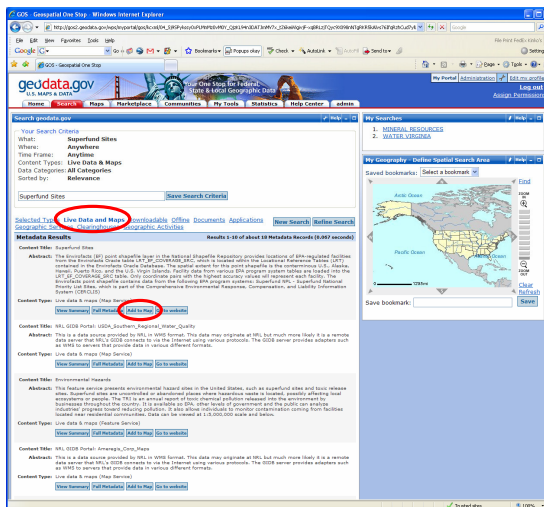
GOS - Geospatial One Stop - Windows Internet Explorer

http://gos2.geodata.gov/wps/portal/gos/kcxml/04_Sj9SPykssy0xPLMnMz0vM0Y_QjzKLt4w3dAT3mMY

File Edit View Favorites Tools Help

Google

Bookmarks | Popups okay | Check | AutoLink | AutoFill | Send to

GOS - Geospatial One Stop

Page | Tools

geodata.gov U.S. MAPS & DATA

Your One Stop for Federal, State & Local Geographic Data

My Portal | Administration | Edit my profile | Log out | Assign Permission

Home | Search | Maps | Marketplace | Communities | My Tools | Statistics | Help Center | admin

Search geodata.gov

Your Search Criteria
What: Superfund Sites
Where: Anywhere
Time Frame: Anytime
Content Types: Live Data & Maps
Data Categories: All Categories
Sorted by: Relevance

Superfund Sites | Save Search Criteria

Selected Types | Live Data and Maps | Downloadable | Offline | Documents | Applications | Geographic Services | Clearinghouses | Geographic Activities

New Search | Refine Search

Metadata Results | Results 1-10 of about 10 Metadata Records (0.067 seconds)

Content Title: Superfund Sites

Abstract: The Enviroflacts (EF) point shapefile layer in the National Shapefile Repository provides locations of EPA-regulated facilities from the Envirofacts Oracle table LRT_IP_COMBINED_SRC which is located within the Locational Reference Tables (LRT) contained in the Envirofacts Oracle Database. The spatial extent for this point shapefile is the contiguous U.S., Alaska, Hawaii, Puerto Rico, and the U.S. Virgin Islands. Facility data from various EPA program system tables are loaded into the LRT_IP_COMBINED_SRC table. Only coordinate pairs with the highest accuracy values will represent each facility. The Envirofacts point shapefile contains data from the following EPA program systems: Superfund NPL - Superfund National Priority List Sites, which is part of the Comprehensive Environmental Response, Compensation, and Liability Information System (CERCLIS).

Content Type: Live data & maps (Map Service)

View Summary | Full Metadata | Add to Map | Go to website

Content Title: NRL GIDB Portal: USDA_Southern_Regional_Water_Quality

Abstract: This is a data source provided by NRL in WMS format. This data may originate at NRL but much more likely it is a remote data server that NRL's GIDB connects to via the Internet using various protocols. The GIDB server provides adapters such as WMS to serve this data to the Internet using various protocols.

Content Type: Live data & maps (Map Service)

View Summary | Full Metadata | Add to Map | Go to website

Content Title: Environmental Hazards

Abstract: This feature service presents environmental hazard sites in the United States, such as superfund sites and toxic release sites. Superfund sites are uncontrolled or abandoned places where hazardous waste is located, possibly affecting local ecosystems or people. The TRI is an annual report of toxic chemical pollution released into the environment by businesses throughout the country. It is available on EPA, other levels of government and the public can analyze industries' progress toward reducing pollution. It also allow individuals to monitor contamination coming from facilities located near residential communities. Data can be viewed at 1:5,000,000 scale and below.

Content Type: Live data & maps (Feature Service)

View Summary | Full Metadata | Add to Map | Go to website

Content Title: NRL GIDB Portal: Amargia_Corp_Maps

Abstract: This is a data source provided by NRL in WMS format. This data may originate at NRL but much more likely it is a remote data server that NRL's GIDB connects to via the Internet using various protocols. The GIDB server provides adapters such as WMS to serve this data in various different formats.

Content Type: Live data & maps (Map Service)

View Summary | Full Metadata | Add to Map | Go to website

My Searches

1. MINERAL RESOURCES
2. WATER VIRGINIA

My Geography – Define Spatial Search Area

Saved bookmarks: Select a bookmark

Find

Arctic Ocean

Pacific Ocean

Atlantic Ocean

ZOOM IN

ZOOM OUT

Clear
Refresh

Save bookmark: | Save

Trusted sites | 100%